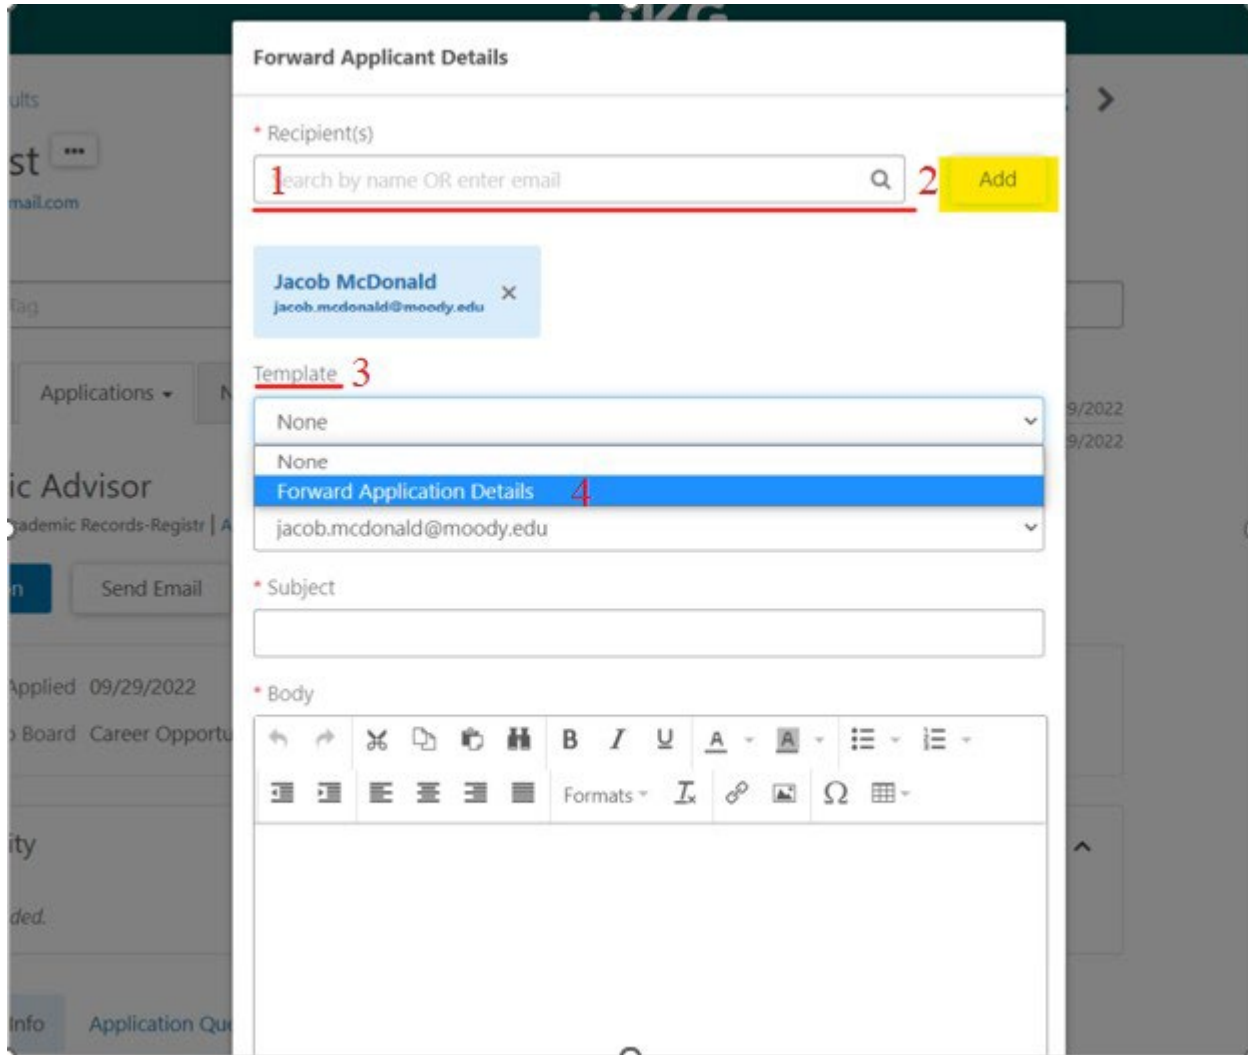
ults

st ...

mail.com

Tag

Applications

ic Advisor

ademic Records-Registr | A

n

Send Email

Applied 09/29/2022

Board Career Opportu

ity

ded.

Info Application Qu

9/2022
9/2022

Forward Applicant Details

* Recipient(s)

1 earch by name OR enter email

2 Add

Jacob McDonald
jacob.mcdonald@moody.edu ×

Template 3

None

None
Forward Application Details 4

jacob.mcdonald@moody.edu

* Subject

* Body

B I U A A

Formats $T_x$ Ω